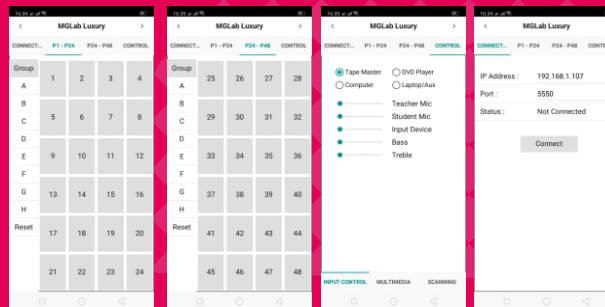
16:34
<
MGLab Luxury
>
CONNECT... P1 - P24 P24 - P48 CONTROL

Group
A
B
C
D
E
F
G
H
Reset

| 1 | 2 | 3 | 4 |
|---|---|---|---|
| 5 | 6 | 7 | 8 |
| 9 | 10 | 11 | 12 |
| 13 | 14 | 15 | 16 |
| 17 | 18 | 19 | 20 |
| 21 | 22 | 23 | 24 |

16:34
<
MGLab Luxury
>
CONNECT... P1 - P24 P24 - P48 CONTROL

Group
A
B
C
D
E
F
G
H
Reset

| 25 | 26 | 27 | 28 |
|---|---|---|---|
| 29 | 30 | 31 | 32 |
| 33 | 34 | 35 | 36 |
| 37 | 38 | 39 | 40 |
| 41 | 42 | 43 | 44 |
| 45 | 46 | 47 | 48 |

16:35
<
MGLab Luxury
>
CONNECT... P1 - P24 P24 - P48 CONTROL

Tape Master
DVD Player
Computer
Laptop/Aux
Teacher Mic
Student Mic
Input Device
Bass
Treble

INPUT CONTROL MULTIMEDIA SCANNING

16:34
<
MGLab Luxury
>
CONNECT... P1 - P24 P24 - P48 C

IP Address : 192.168.1.107
Port : 5550
Status : Not Connected

Connect